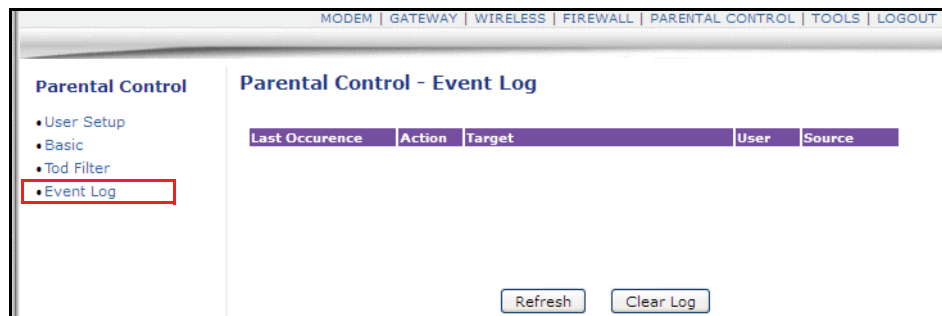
MODEM | GATEWAY | WIRELESS | FIREWALL | PARENTAL CONTROL | TOOLS | LOGOUT

Parental Control

• User Setup
• Basic
• Tod Filter
• Event Log

Parental Control - Event Log

| Last Occurence | Action | Target | User | Source |
|---|---|---|---|---|

Refresh Clear Log